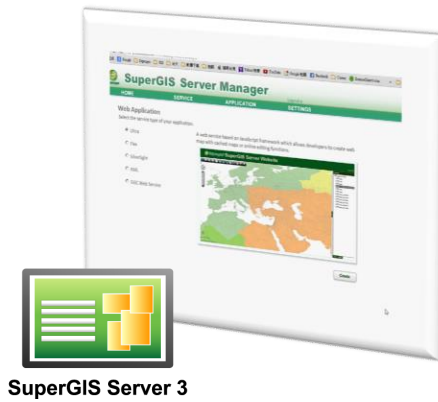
SuperGIS Server Manager

HOME

SERVICE

APPLICATION

SETTINGS

Web Application

Select the service type of your application.

Ultra

Flex

Silverlight

KML

OGC Web Service

A web service based on JavaScript framework which allows developers to create web map with cached maps or online editing functions.

Create

SuperGIS Server 3